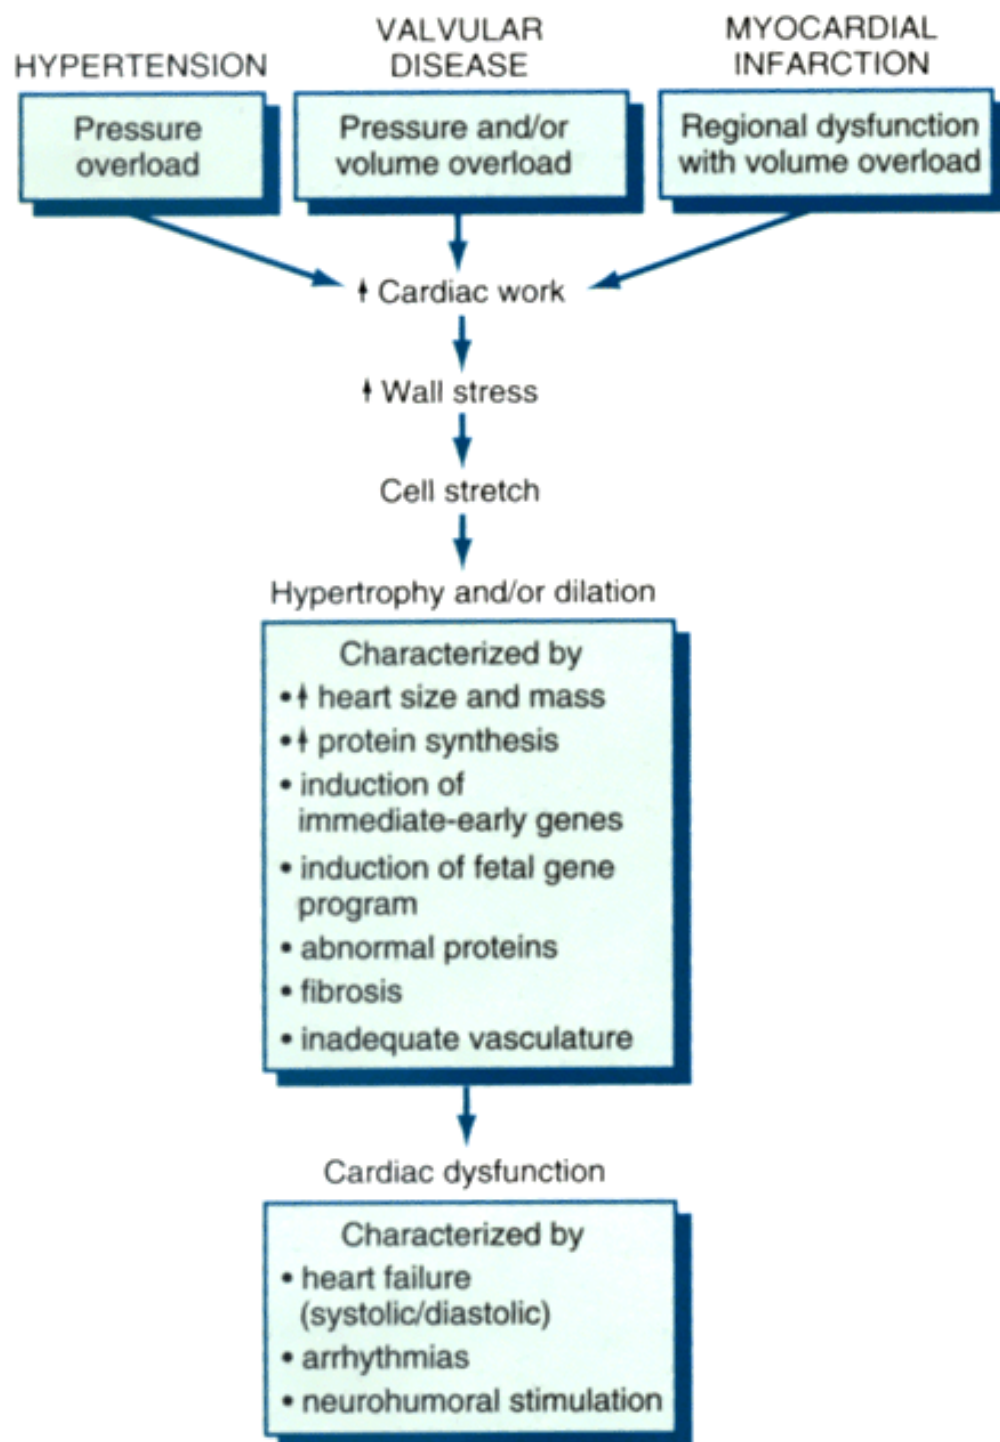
HYPERTENSION

VALVULAR DISEASE

MYOCARDIAL INFARCTION

Pressure overload

Pressure and/or volume overload

Regional dysfunction with volume overload

↑ Cardiac work

↑ Wall stress

Cell stretch

Hypertrophy and/or dilation

Characterized by
• ↑ heart size and mass
• ↑ protein synthesis
• induction of immediate-early genes
• induction of fetal gene program
• abnormal proteins
• fibrosis
• inadequate vasculature

Cardiac dysfunction

Characterized by
• heart failure (systolic/diastolic)
• arrhythmias
• neurohumoral stimulation